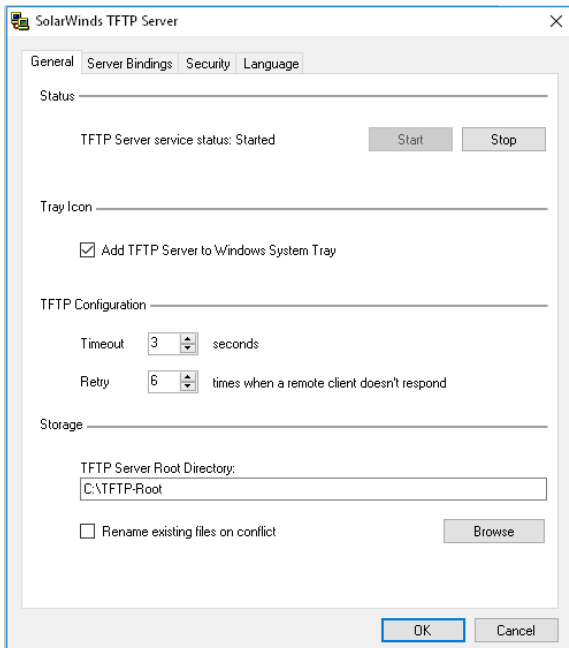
SolarWinds TFTP Server

×

General | Server Bindings | Security | Language

Status

TFTP Server service status: Started

Start

Stop

Tray Icon

☑ Add TFTP Server to Windows System Tray

TFTP Configuration

Timeout 3 seconds

Retry 6 times when a remote client doesn't respond

Storage

TFTP Server Root Directory:

C:\TFTP-Root

☐ Rename existing files on conflict

Browse

OK

Cancel